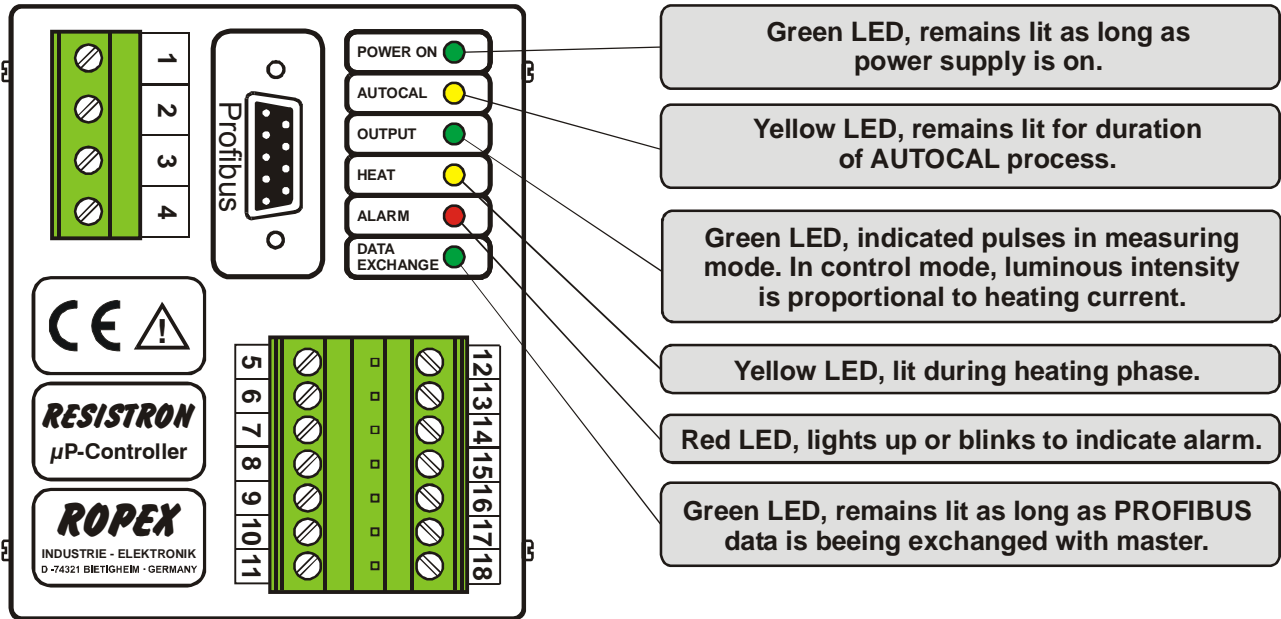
1
2
3
4

Profibus

POWER ON
AUTOCAL
OUTPUT
HEAT
ALARM
DATA EXCHANGE

CE

RESISTRON
µP-Controller

ROPEX
INDUSTRIE - ELEKTRONIK
D -74321 BIETIGHEIM · GERMANY

5
6
7
8
9
10
11

12
13
14
15
16
17
18

Green LED, remains lit as long as power supply is on.

Yellow LED, remains lit for duration of AUTOCAL process.

Green LED, indicated pulses in measuring mode. In control mode, luminous intensity is proportional to heating current.

Yellow LED, lit during heating phase.

Red LED, lights up or blinks to indicate alarm.

Green LED, remains lit as long as PROFIBUS data is beeing exchanged with master.